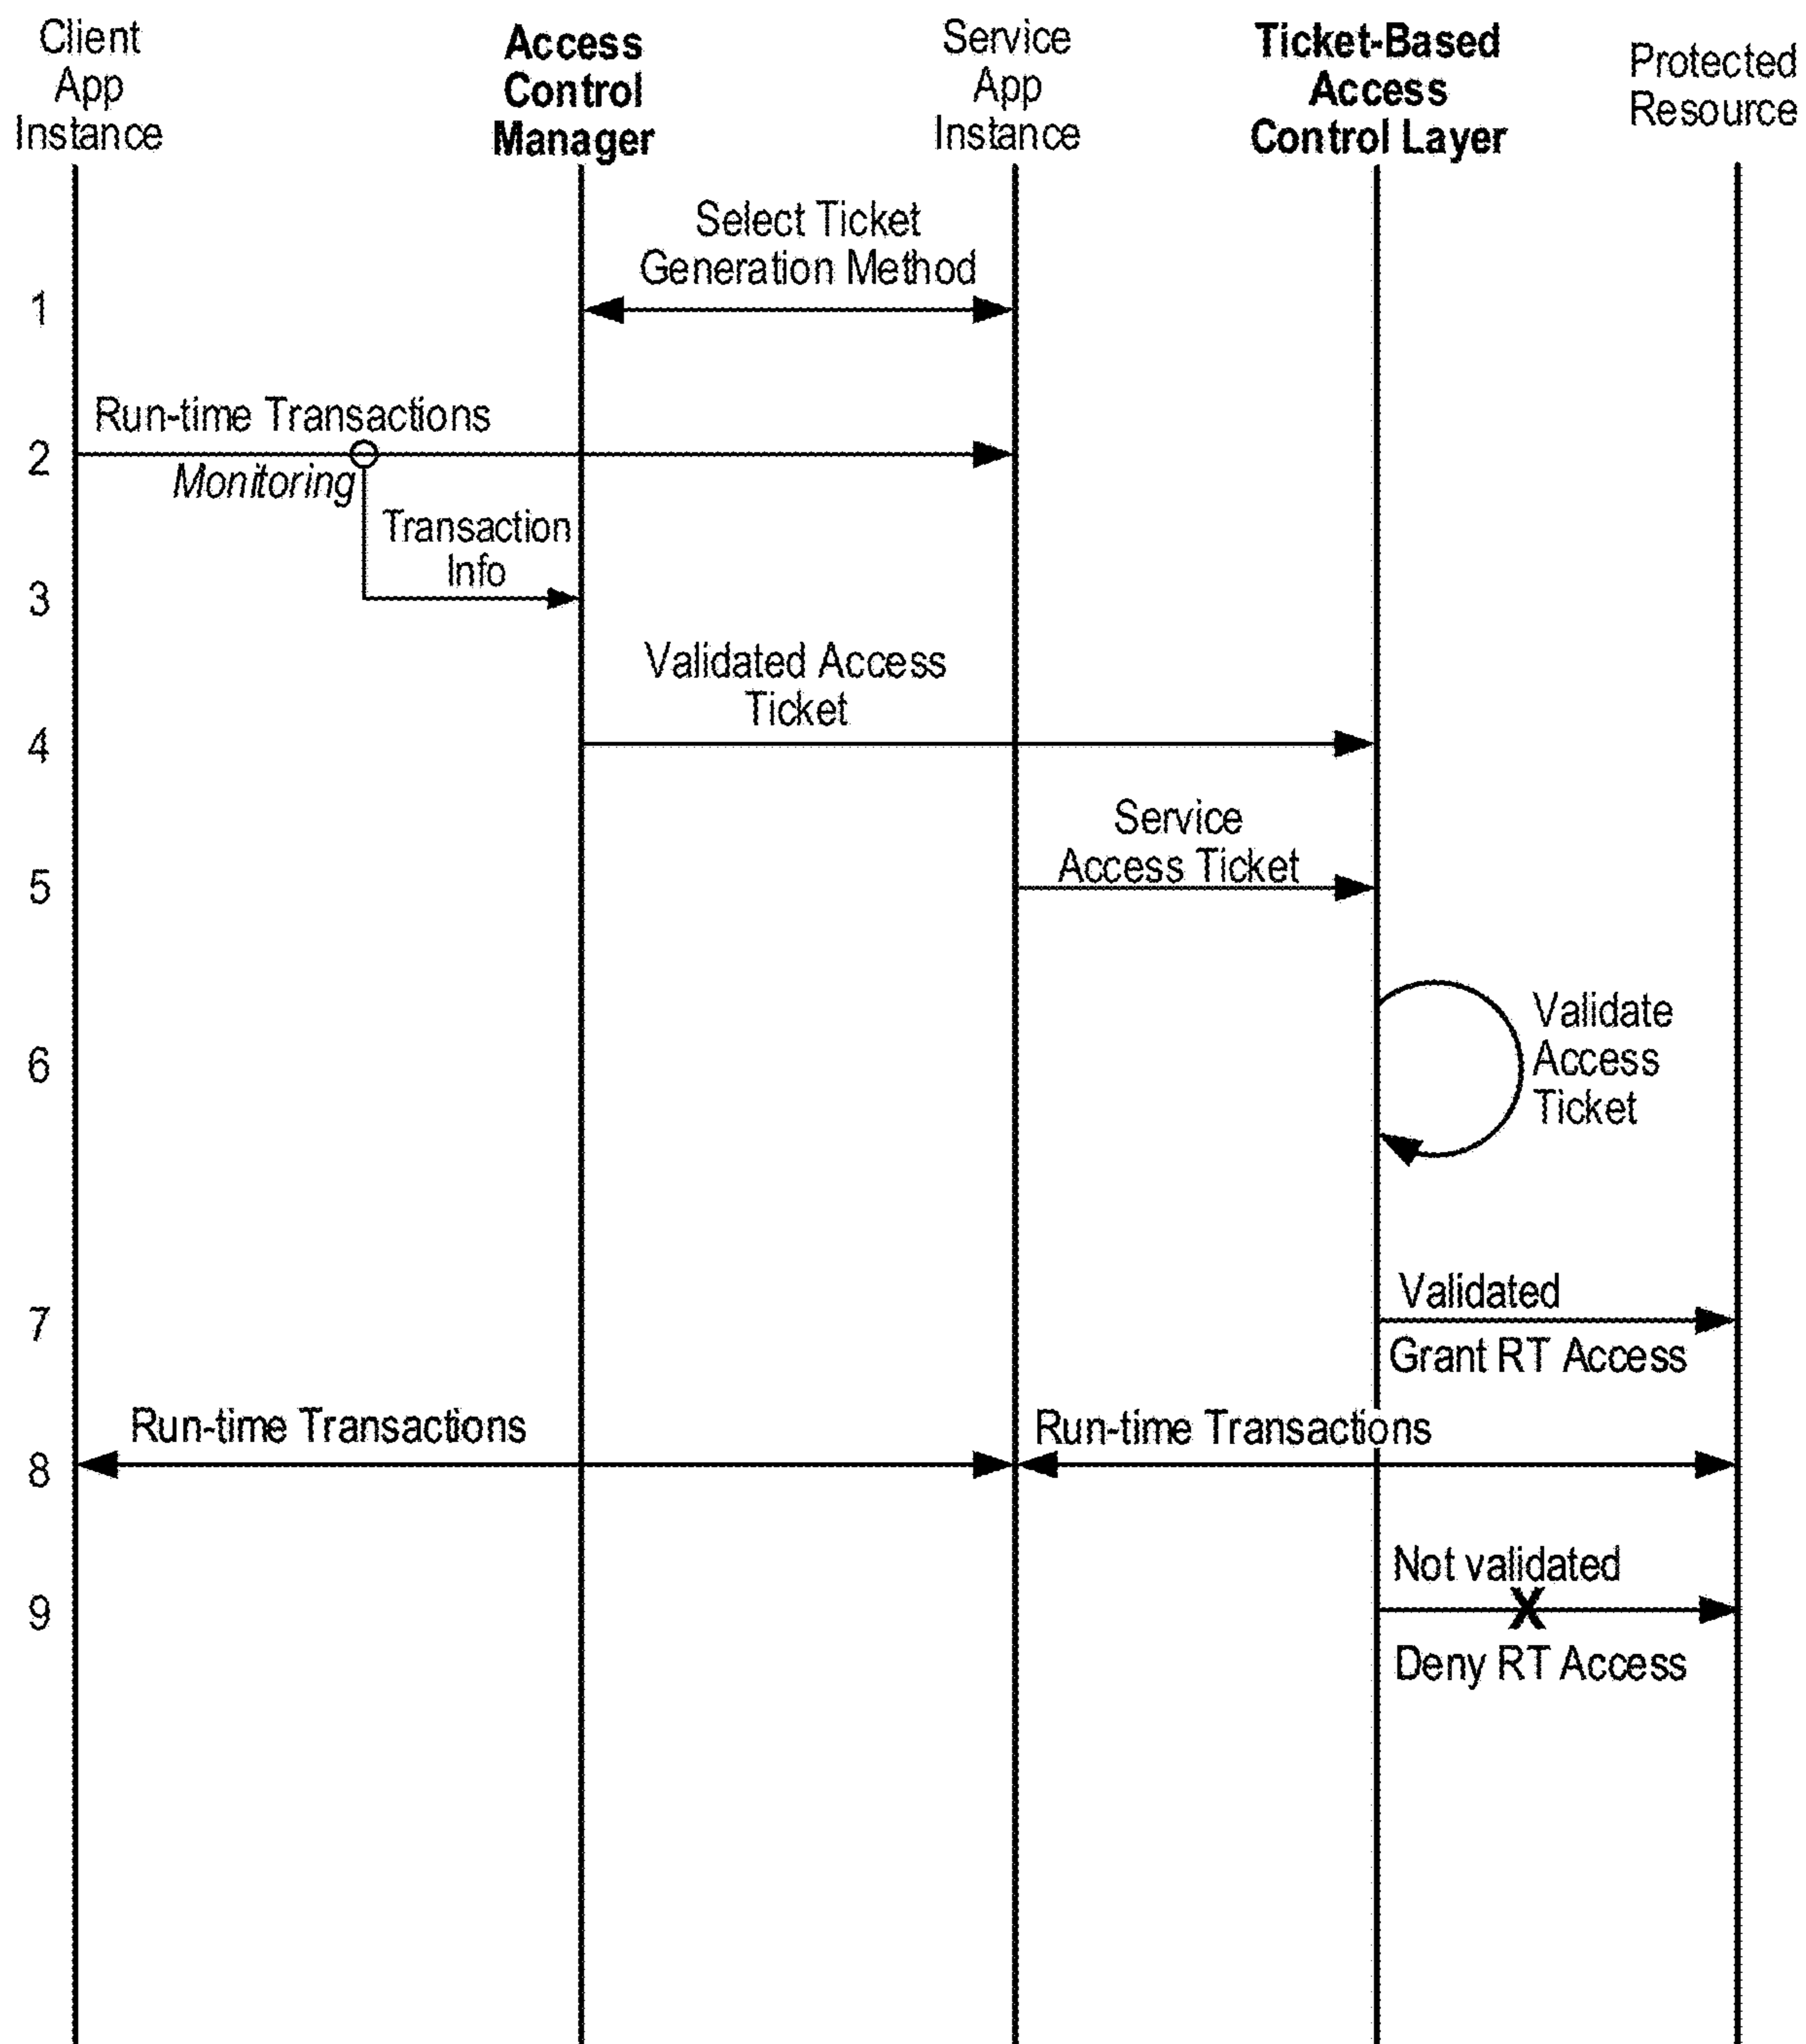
Client App Instance

Access Control Manager

Service App Instance

Ticket-Based Access Control Layer

Protected Resource

Select Ticket Generation Method

1

Run-time Transactions

2

Monitoring

Transaction Info

3

Validated Access Ticket

4

Service Access Ticket

5

Validate Access Ticket

6

Validated

7

Grant RT Access

Run-time Transactions

Run-time Transactions

8

Not validated

9

Deny RT Access